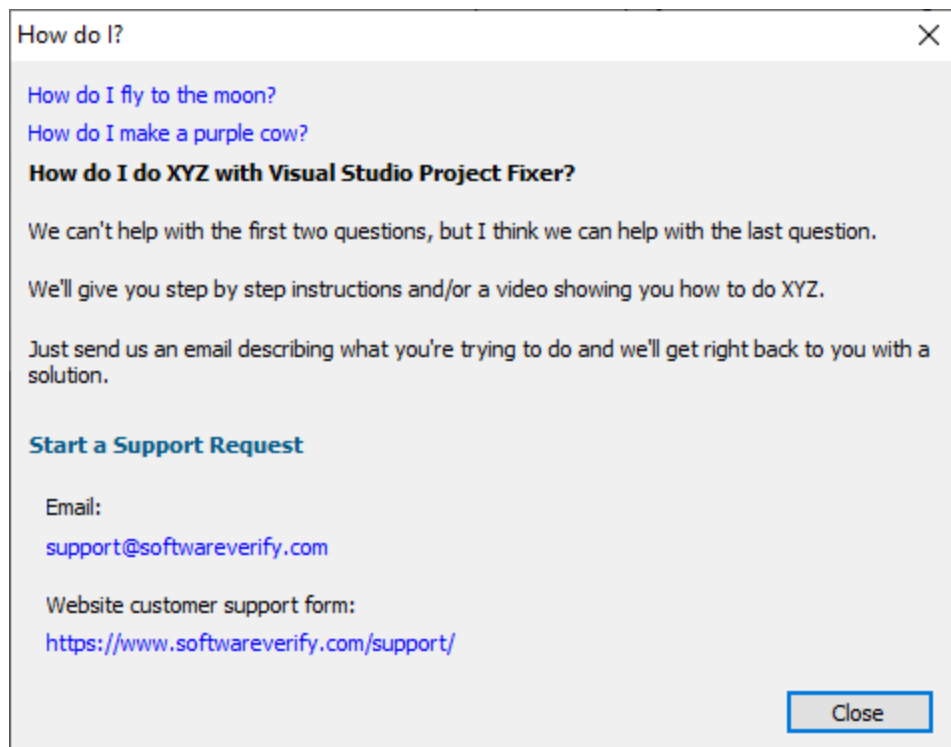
How do I?

How do I fly to the moon?

How do I make a purple cow?

How do I do XYZ with Visual Studio Project Fixer?

We can't help with the first two questions, but I think we can help with the last question.

We'll give you step by step instructions and/or a video showing you how to do XYZ.

Just send us an email describing what you're trying to do and we'll get right back to you with a solution.

Start a Support Request

Email:

support@softwareverify.com

Website customer support form:

https://www.softwareverify.com/support/

Close